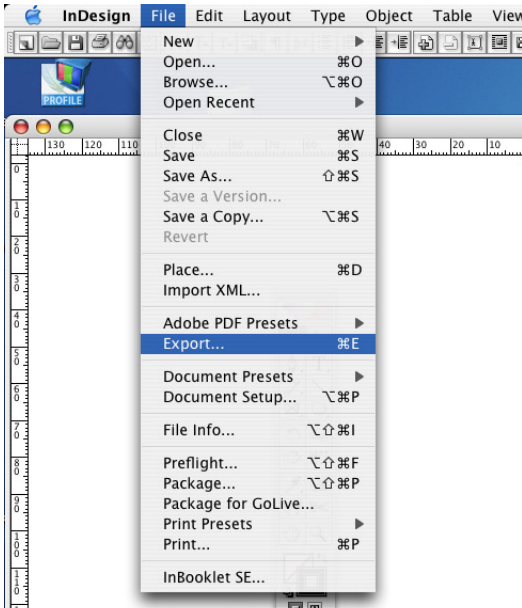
InDesign File Edit Layout Type Object Table View

PROFILE

130 120 110 40 30 20 10

New
Open... ⌘O
Browse... ⌥⌘O
Open Recent

Close ⌘W
Save ⌘S
Save As... ⇧⌘S
Save a Version...
Save a Copy... ⌥⌘S
Revert

Place... ⌘D
Import XML...

Adobe PDF Presets
Export... ⌘E

Document Presets
Document Setup... ⌥⌘P

File Info... ⌥⇧⌘I

Preflight... ⌥⇧⌘F
Package... ⌥⇧⌘P
Package for GoLive...
Print Presets
Print... ⌘P

InBooklet SE...